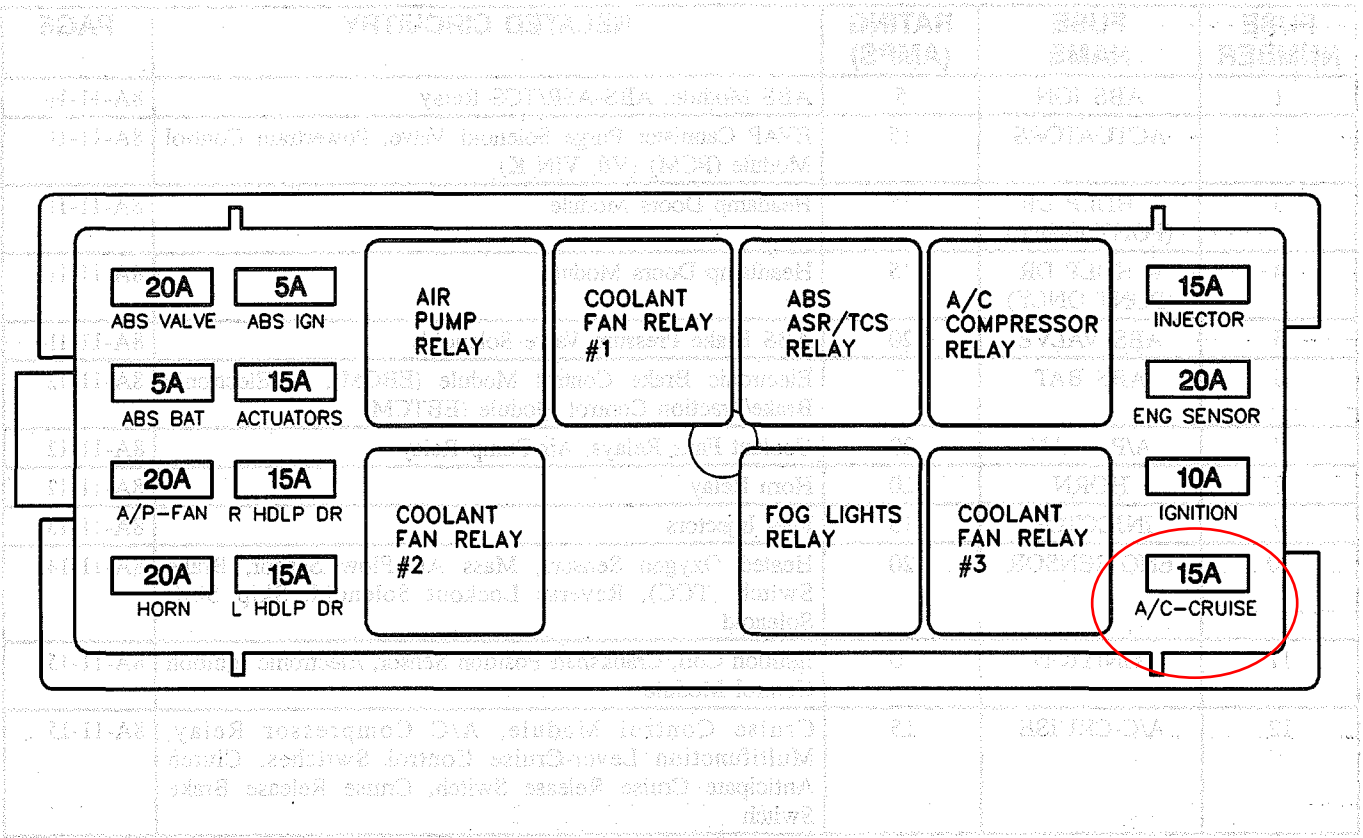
20A
ABS VALVE

5A
ABS IGN

AIR PUMP RELAY

COOLANT FAN RELAY #1

ABS ASR/TCS RELAY

A/C COMPRESSOR RELAY

15A
INJECTOR

5A
ABS BAT

15A
ACTUATORS

20A
ENG SENSOR

20A
A/P-FAN

15A
R HDLP DR

COOLANT FAN RELAY #2

FOG LIGHTS RELAY

COOLANT FAN RELAY #3

10A
IGNITION

20A
HORN

15A
L HDLP DR

15A
A/C-CRUISE